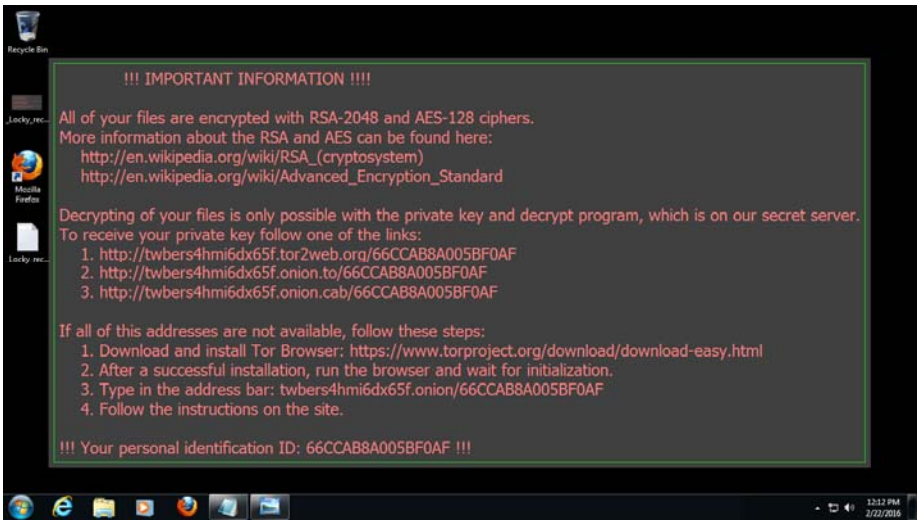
Recycle Bin

_Locky_rec...

Mozilla Firefox

Locky_rec...

!!! IMPORTANT INFORMATION !!!!

All of your files are encrypted with RSA-2048 and AES-128 ciphers.
More information about the RSA and AES can be found here:
http://en.wikipedia.org/wiki/RSA_(cryptosystem)
http://en.wikipedia.org/wiki/Advanced_Encryption_Standard

Decrypting of your files is only possible with the private key and decrypt program, which is on our secret server.
To receive your private key follow one of the links:
1. http://twbers4hmi6dx65f.tor2web.org/66CCAB8A005BF0AF
2. http://twbers4hmi6dx65f.onion.to/66CCAB8A005BF0AF
3. http://twbers4hmi6dx65f.onion.cab/66CCAB8A005BF0AF

If all of this addresses are not available, follow these steps:
1. Download and install Tor Browser: https://www.torproject.org/download/download-easy.html
2. After a successful installation, run the browser and wait for initialization.
3. Type in the address bar: twbers4hmi6dx65f.onion/66CCAB8A005BF0AF
4. Follow the instructions on the site.

!!! Your personal identification ID: 66CCAB8A005BF0AF !!!

12:12 PM
2/22/2016